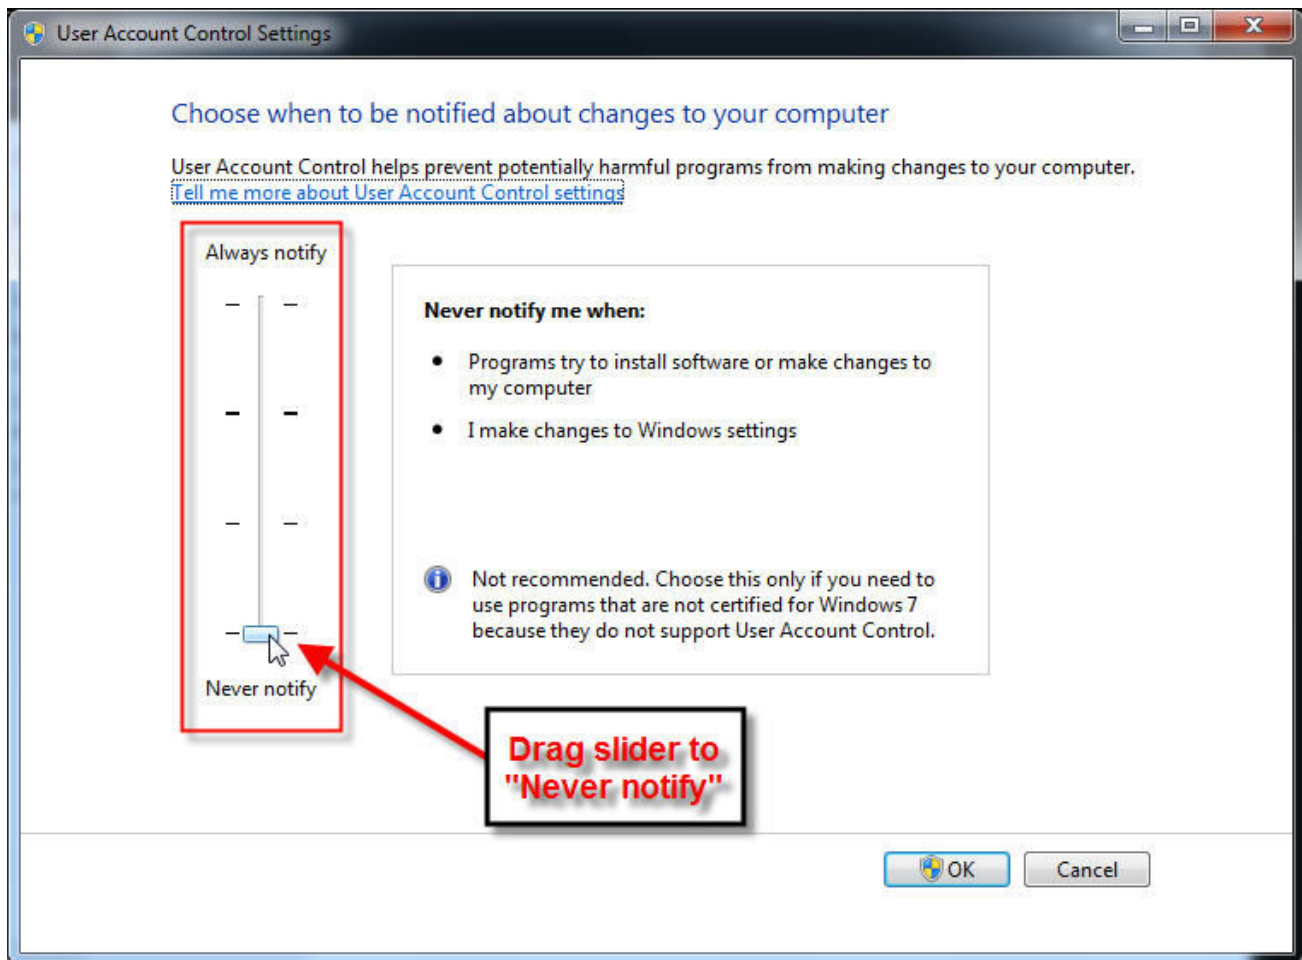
User Account Control Settings

Choose when to be notified about changes to your computer

User Account Control helps prevent potentially harmful programs from making changes to your computer.
Tell me more about User Account Control settings

Always notify

Never notify

Never notify me when:

- Programs try to install software or make changes to my computer
- I make changes to Windows settings

Not recommended. Choose this only if you need to use programs that are not certified for Windows 7 because they do not support User Account Control.

Drag slider to "Never notify"

OK

Cancel